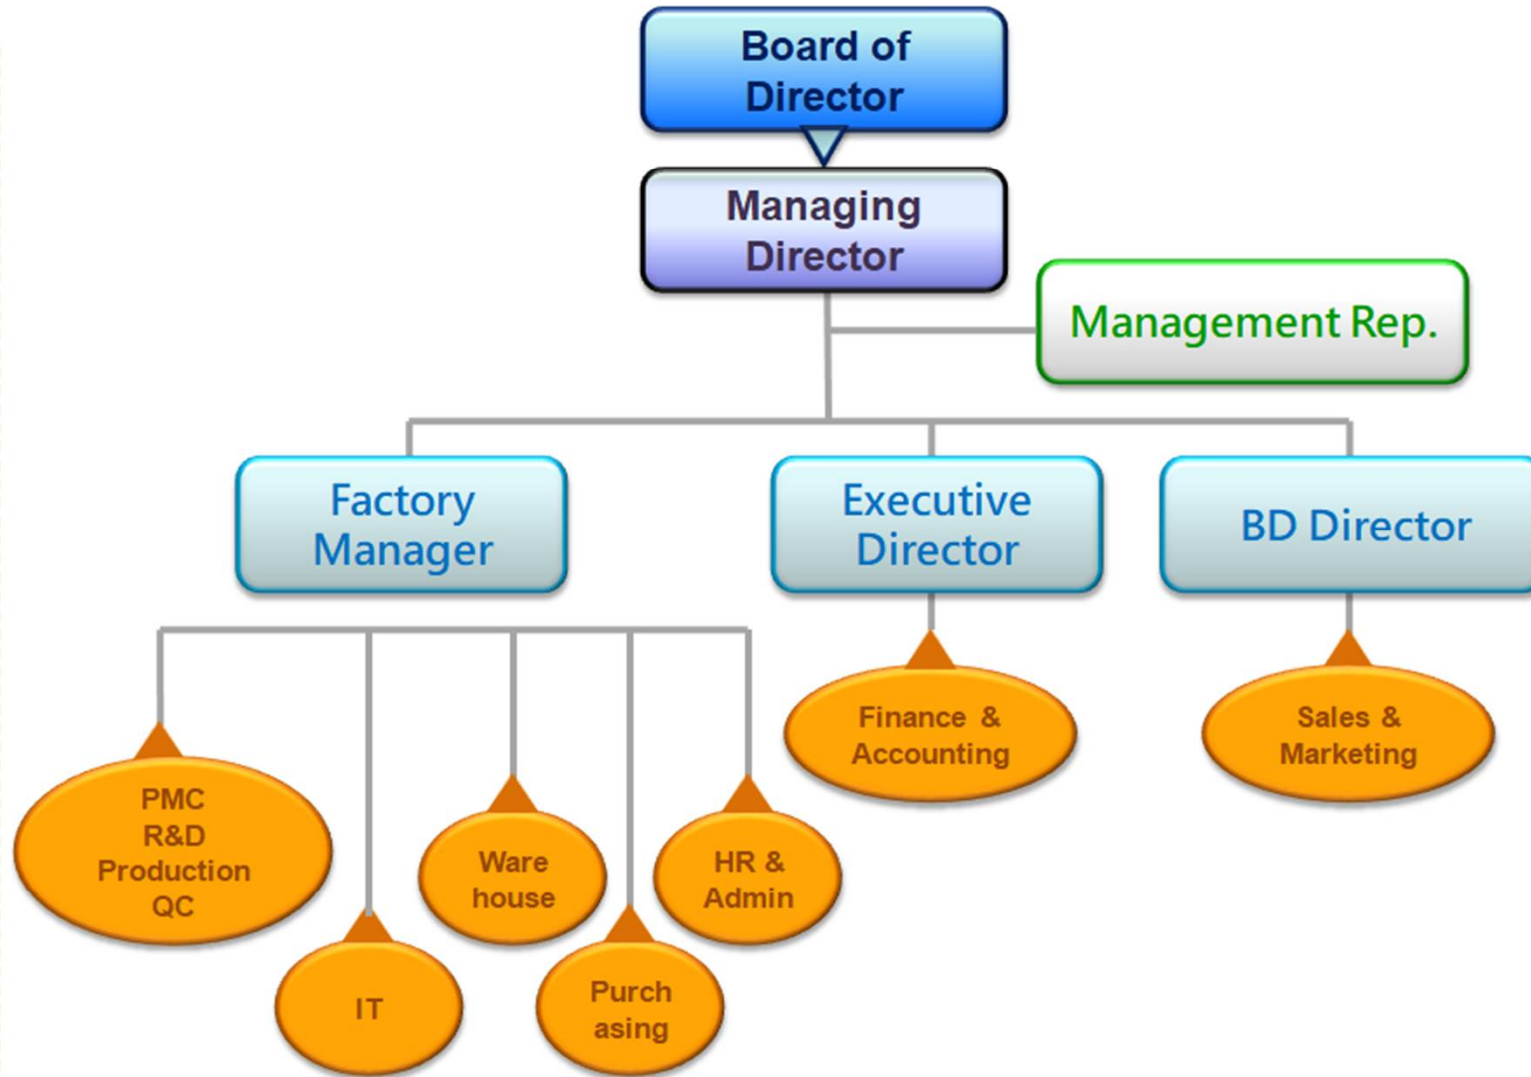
Board of Director

Managing Director

Management Rep.

Factory Manager

Executive Director

BD Director

PMC
R&D
Production
QC

IT

Ware house

Purch asing

HR & Admin

Finance & Accounting

Sales & Marketing